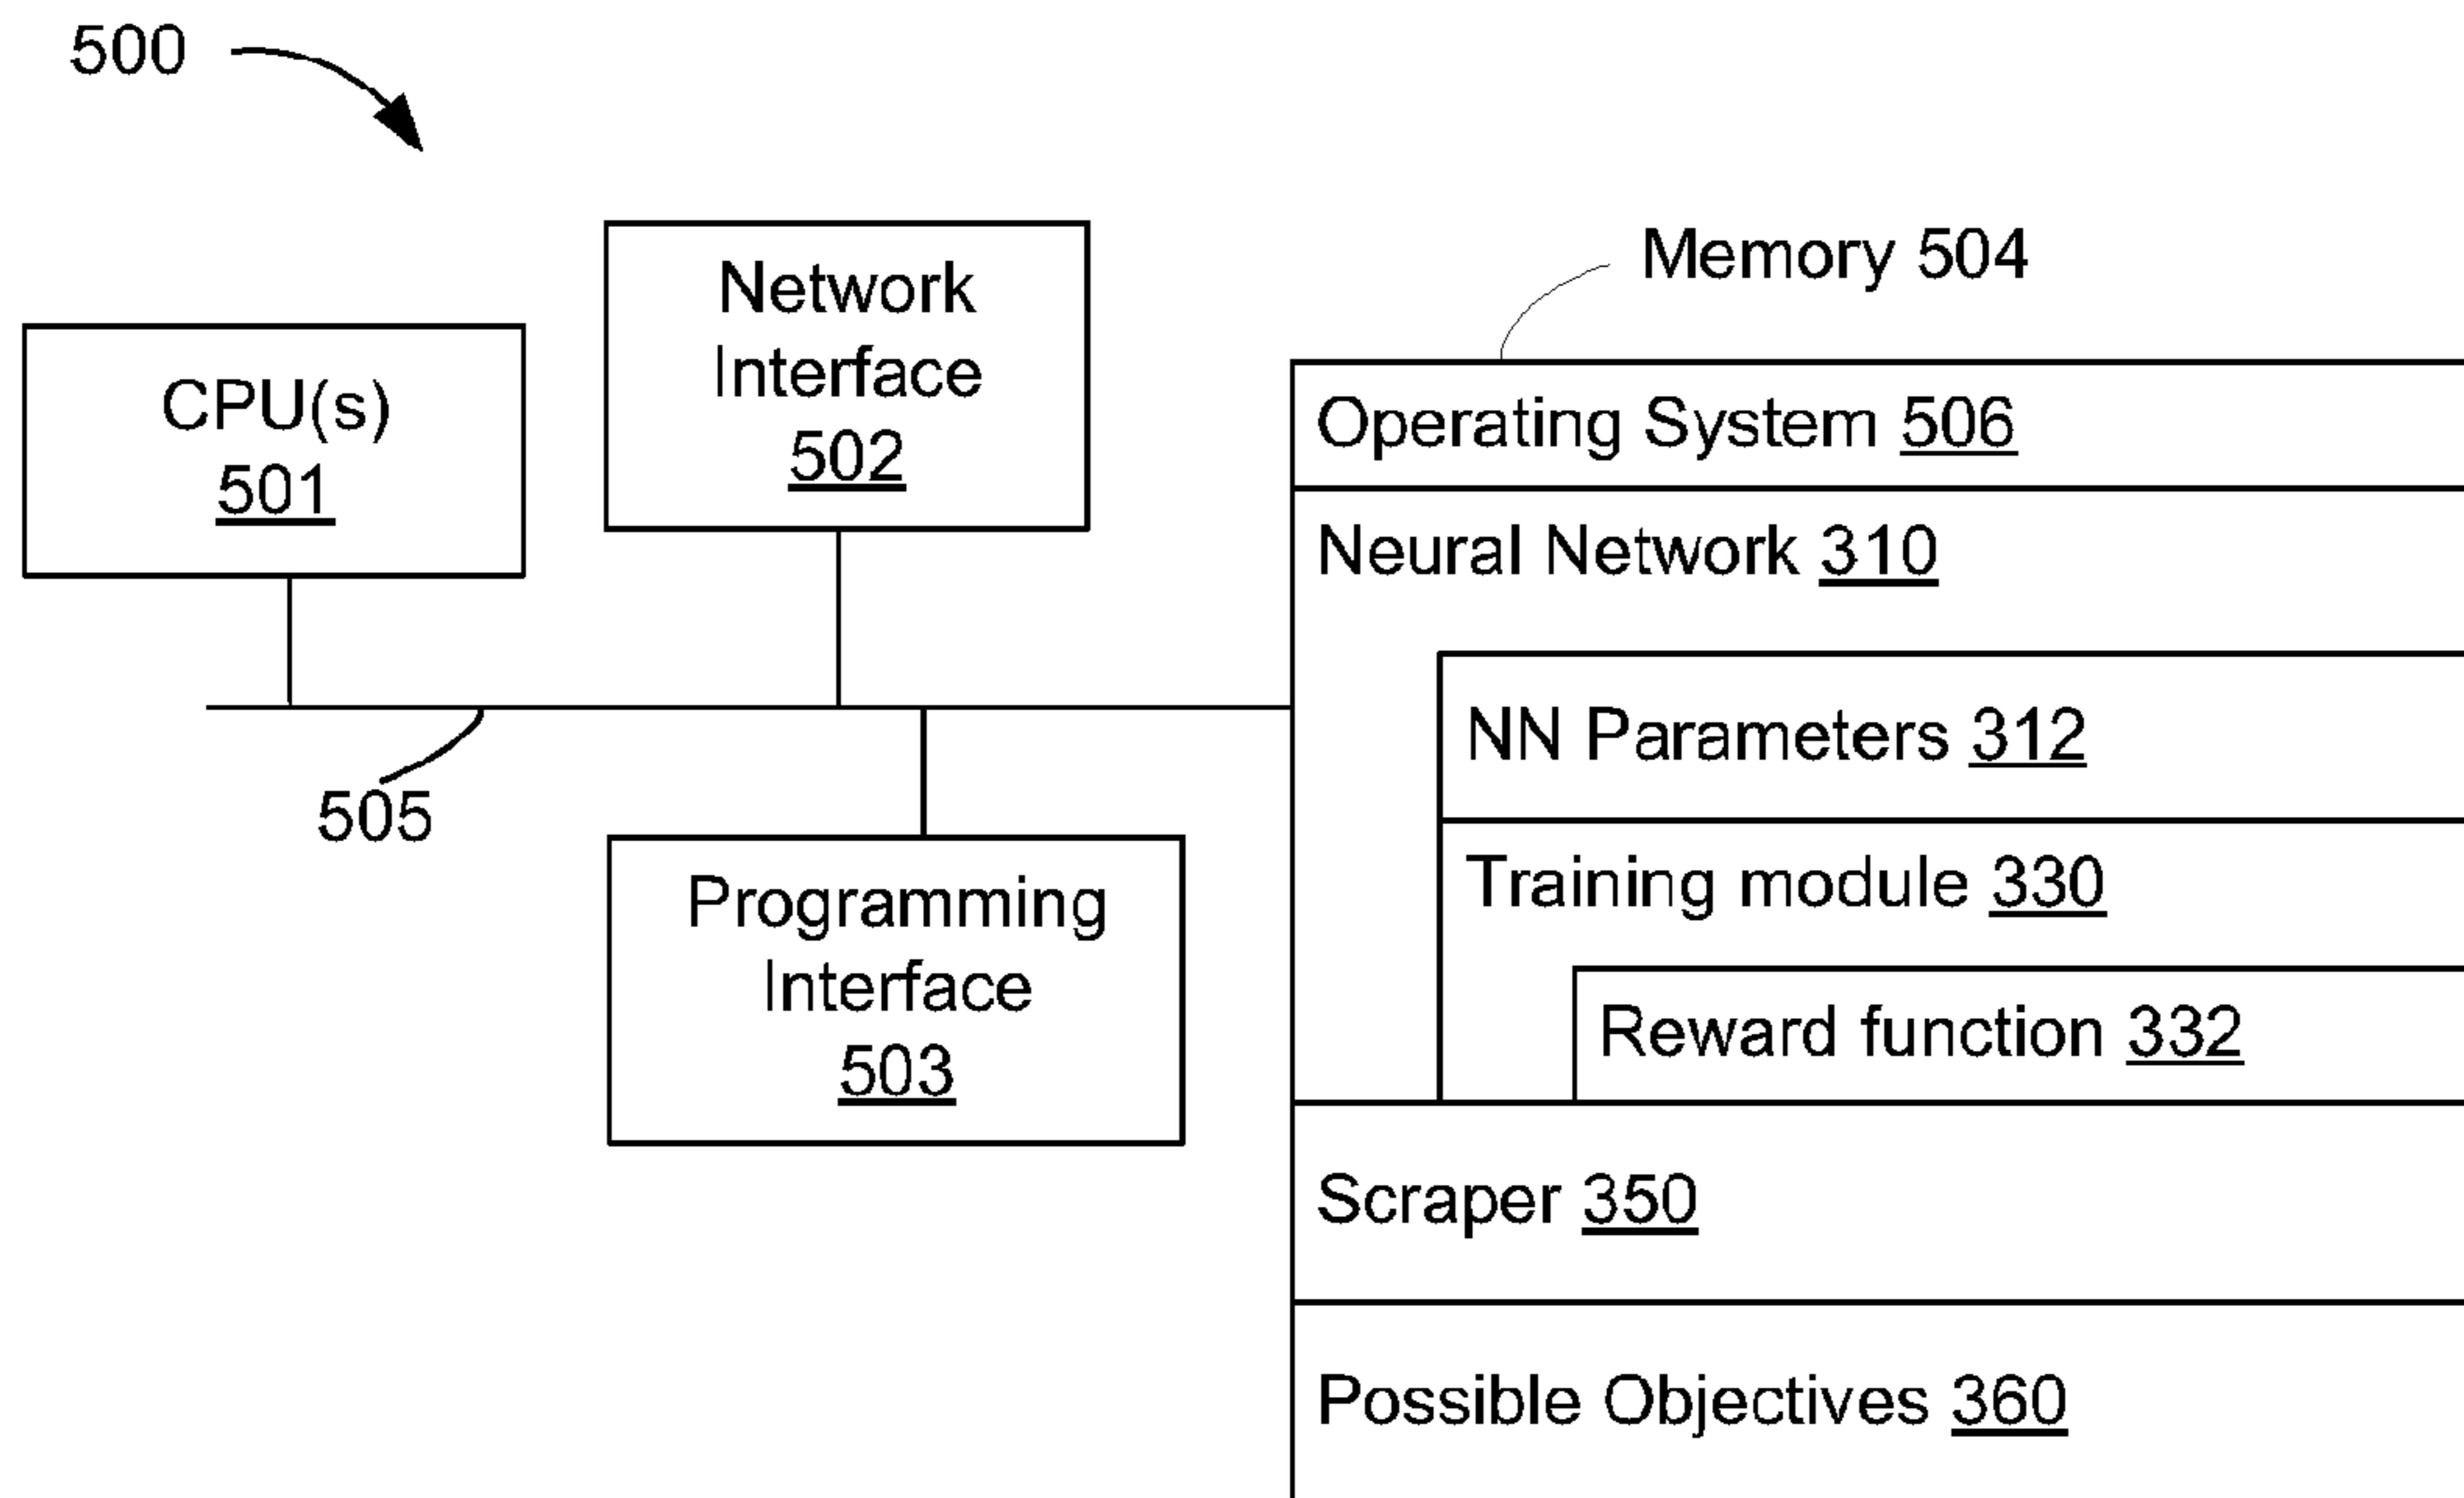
500

CPU(s)
501

Network Interface
502

Memory 504

Operating System 506

Neural Network 310

NN Parameters 312

Training module 330

Reward function 332

505

Programming Interface
503

Scraper 350

Possible Objectives 360